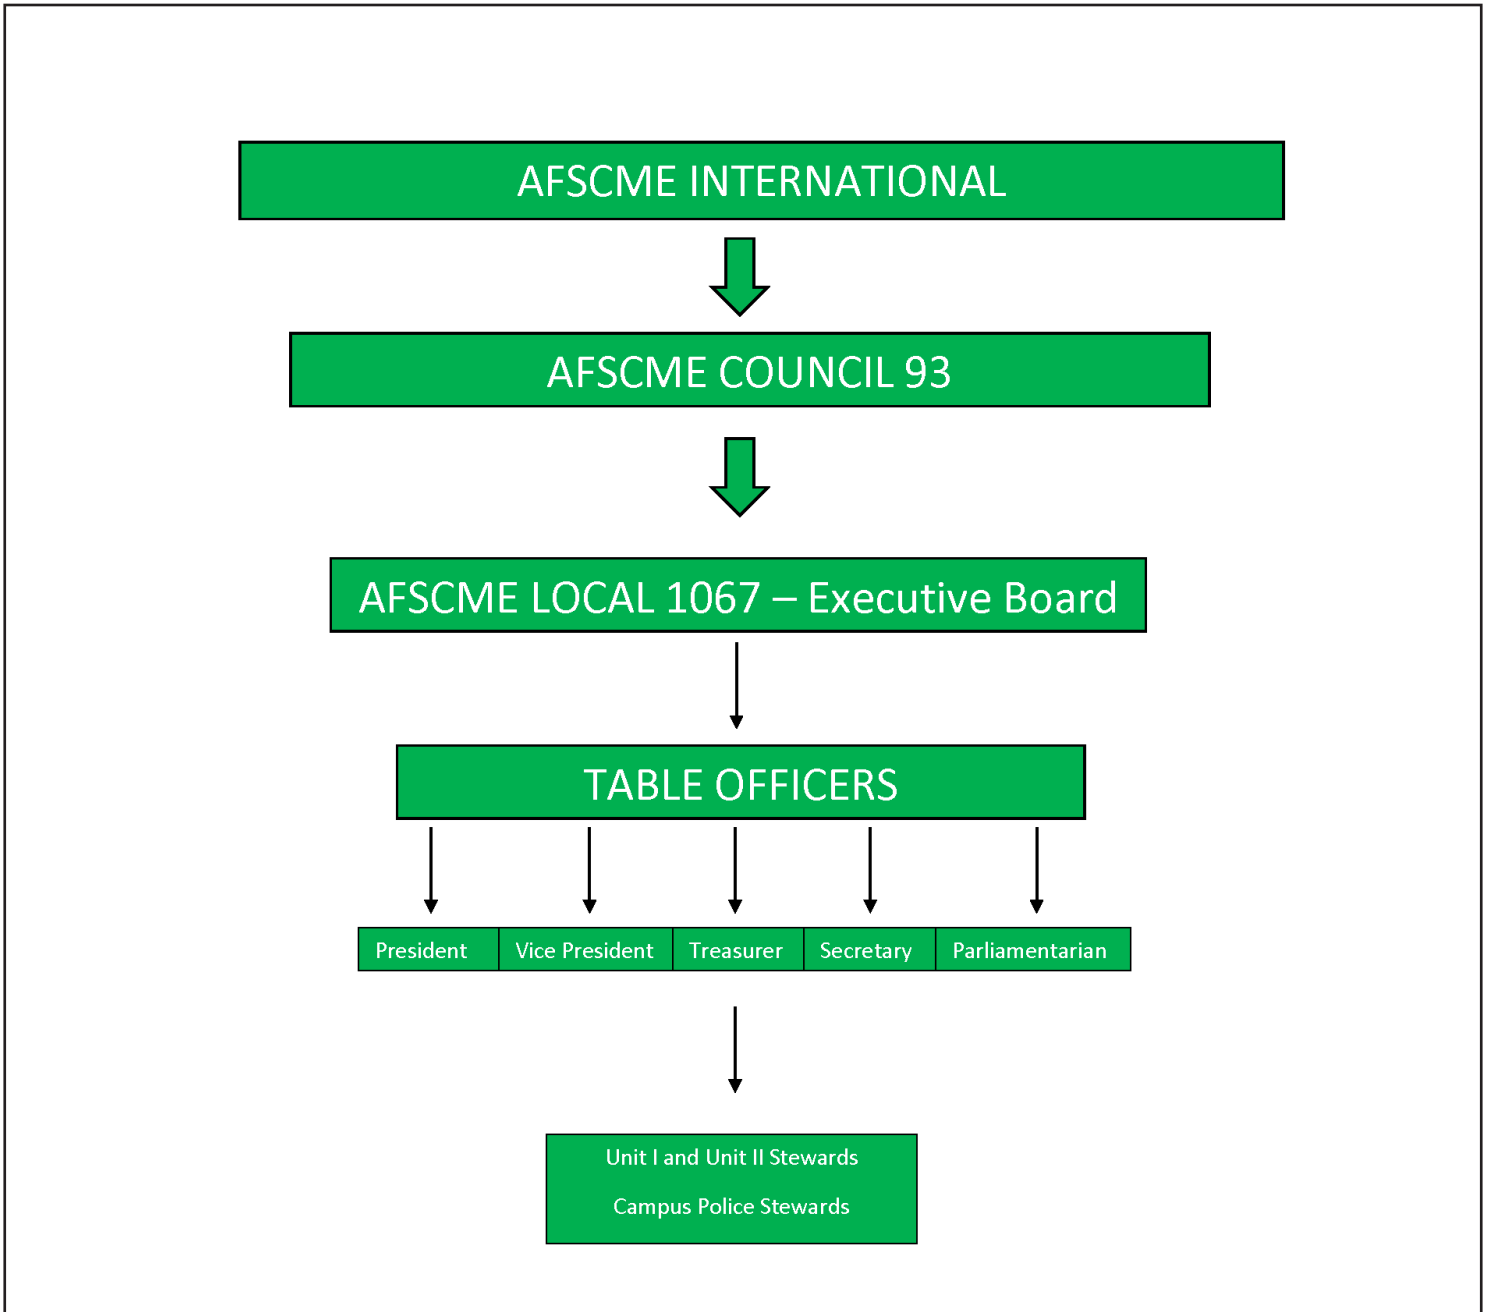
AFSCME INTERNATIONAL

AFSCME COUNCIL 93

AFSCME LOCAL 1067 – Executive Board

TABLE OFFICERS

| President | Vice President | Treasurer | Secretary | Parliamentarian |
|---|---|---|---|---|

Unit I and Unit II Stewards

Campus Police Stewards